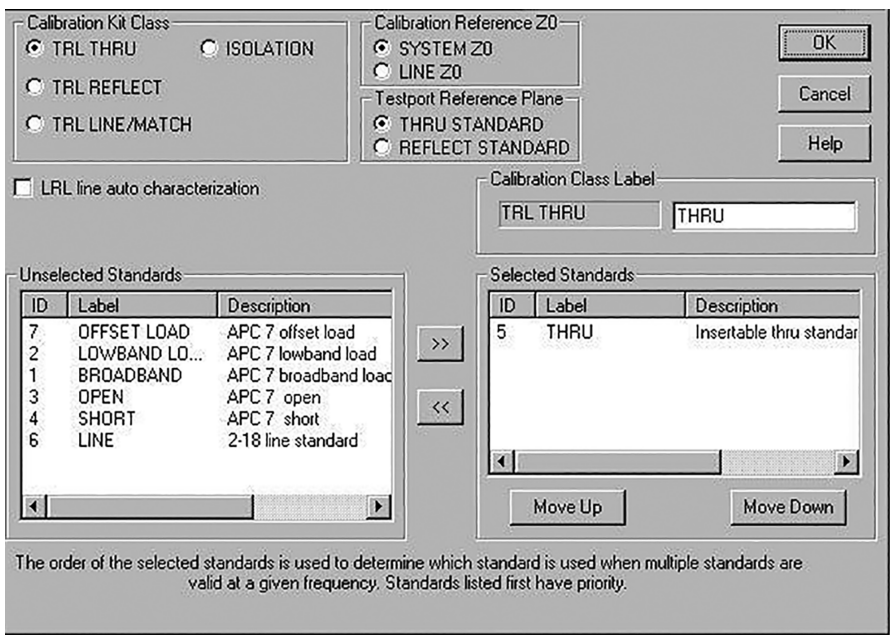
Calibration Kit Class
TRL THRU
ISOLATION
TRL REFLECT
TRL LINE/MATCH

Calibration Reference Z0
SYSTEM Z0
LINE Z0

Testport Reference Plane
THRU STANDARD
REFLECT STANDARD

OK
Cancel
Help

LRL line auto characterization

Calibration Class Label
TRL THRU
THRU

Unselected Standards

| ID | Label | Description |
|---|---|---|
| 7 | OFFSET LOAD | APC 7 offset load |
| 2 | LOWBAND LO... | APC 7 lowband load |
| 1 | BROADBAND | APC 7 broadband loac |
| 3 | OPEN | APC 7 open |
| 4 | SHORT | APC 7 short |
| 6 | LINE | 2-18 line standard |

>>
<<

Selected Standards

| ID | Label | Description |
|---|---|---|
| 5 | THRU | Insertable thru standar |

Move Up
Move Down

The order of the selected standards is used to determine which standard is used when multiple standards are valid at a given frequency. Standards listed first have priority.